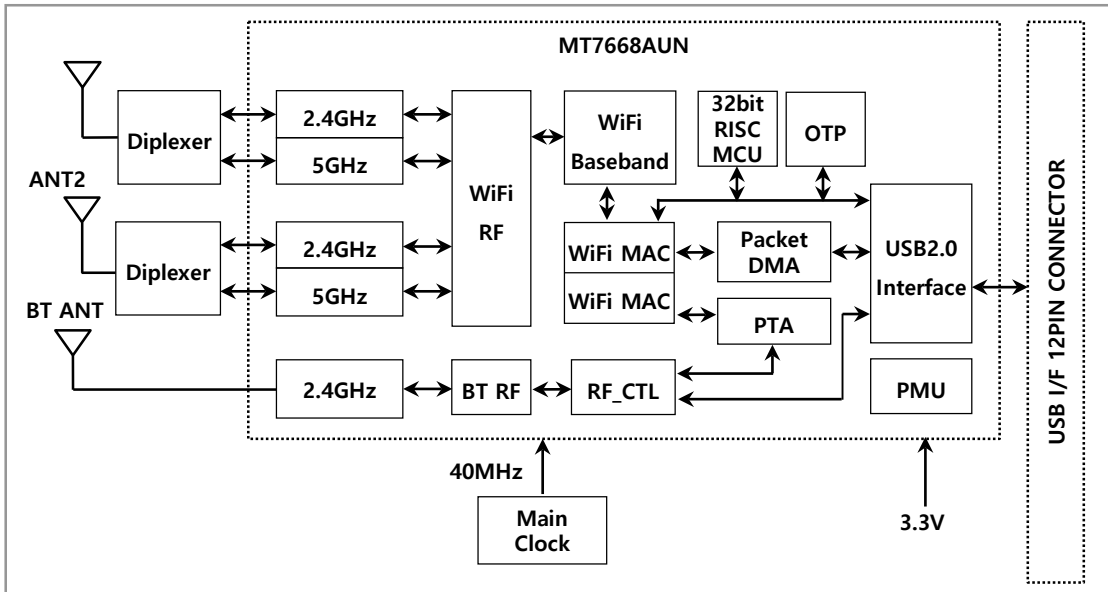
MT7668AUN

Diplexer

2.4GHz

5GHz

ANT2

Diplexer

2.4GHz

5GHz

BT ANT

WiFi RF

WiFi Baseband

32bit RISC MCU

OTP

WiFi MAC

WiFi MAC

Packet DMA

PTA

USB2.0 Interface

2.4GHz

BT RF

RF_CTL

PMU

40MHz

Main Clock

3.3V

USB I/F 12PIN CONNECTOR